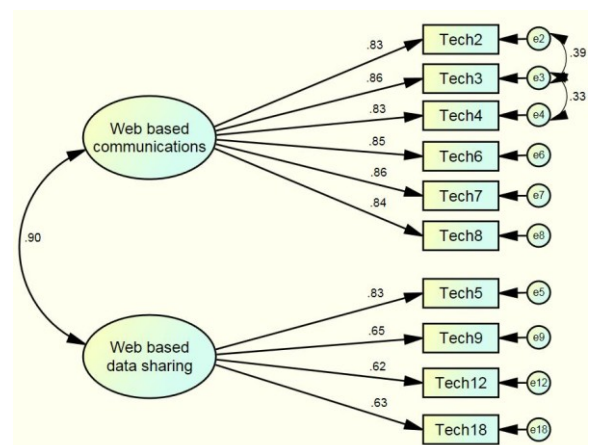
Web based communications

Web based data sharing

.90

.83
.86
.83
.85
.86
.84

Tech2
Tech3
Tech4
Tech6
Tech7
Tech8

e2
e3
e4
e6
e7
e8

.39
.33

.83
.65
.62
.63

Tech5
Tech9
Tech12
Tech18

e5
e9
e12
e18